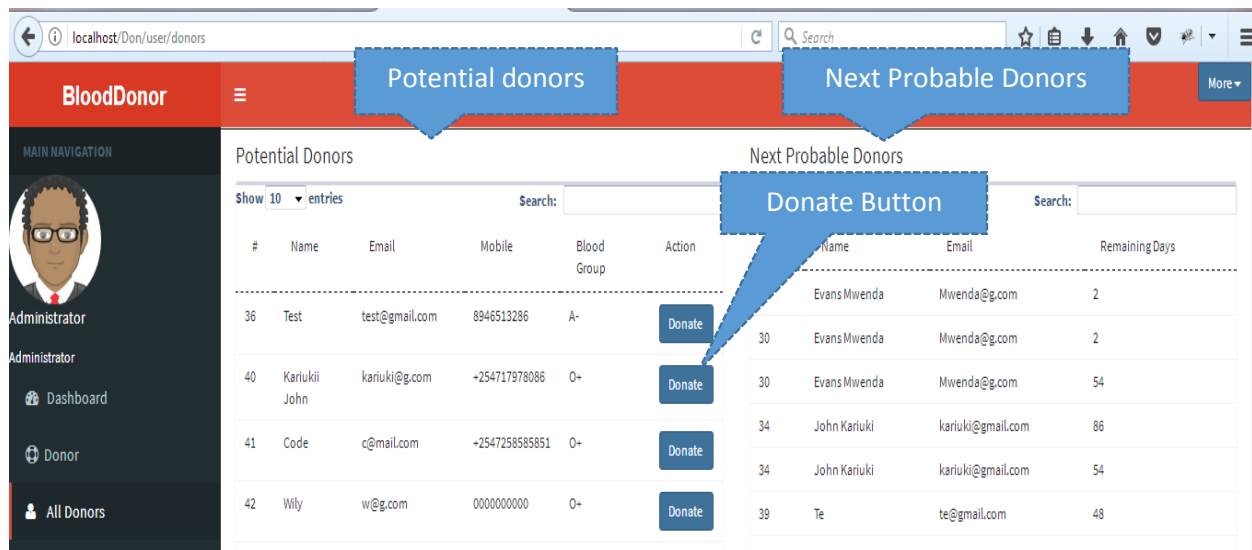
localhost/Don/user/donors

Search

BloodDonor

≡

More ▾

Potential donors

Next Probable Donors

MAIN NAVIGATION

Administrator

Administrator

Dashboard

Donor

All Donors

Potential Donors

Show 10 entries

Search:

| # | Name | Email | Mobile | Blood Group | Action |
|---|---|---|---|---|---|
| 36 | Test | test@gmail.com | 8946513286 | A- | Donate |
| 40 | Kariukii John | kariuki@g.com | +254717978086 | O+ | Donate |
| 41 | Code | c@mail.com | +2547258585851 | O+ | Donate |
| 42 | Wily | w@g.com | 0000000000 | O+ | Donate |

Next Probable Donors

Donate Button

Search:

| # | Name | Email | Remaining Days |
|---|---|---|---|
| | Evans Mwenda | Mwenda@g.com | 2 |
| 30 | Evans Mwenda | Mwenda@g.com | 2 |
| 30 | Evans Mwenda | Mwenda@g.com | 54 |
| 34 | John Kariuki | kariuki@gmail.com | 86 |
| 34 | John Kariuki | kariuki@gmail.com | 54 |
| 39 | Te | te@gmail.com | 48 |